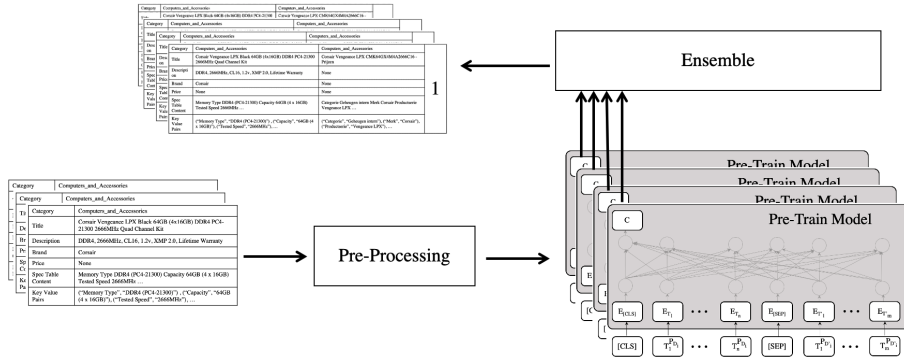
| Category | Computers_and_Accessories | Computers_and_Accessories |
|---|---|---|
| Title | Corsair Vengeance LPX Black 64GB (4x16GB) DDR4 PC4-21300 2666Mhz Quad Channel Kit | Corsair Vengeance LPX CMK64GX4M4A2666C16 - Prijzen |
| Description | DDR4, 2666MHz, CL16, 1.2v, XMP 2.0, Lifetime Warranty | None |
| Brand | Corsair | None |
| Price | None | None |
| Spec Table Content | Memory Type DDR4 (PC4-21300) Capacity 64GB (4 x 16GB) Tested Speed 2666MHz ... | Categorie Geheugen intern Merk Corsair Productserie Vengeance LPX ... |
| Key Value Pairs | ("Memory Type", "DDR4 (PC4-21300)"), ("Capacity", "64GB (4 x 16GB)"), ("Tested Speed", "2666MHz"), ... | ("Categorie", "Geheugen intern"), ("Merk", "Corsair"), ("Productserie", "Vengeance LPX"), ... |

1

Ensemble

| Category | Computers_and_Accessories |
|---|---|
| Title | Corsair Vengeance LPX Black 64GB (4x16GB) DDR4 PC4-21300 2666Mhz Quad Channel Kit |
| Description | DDR4, 2666MHz, CL16, 1.2v, XMP 2.0, Lifetime Warranty |
| Brand | Corsair |
| Price | None |
| Spec Table Content | Memory Type DDR4 (PC4-21300) Capacity 64GB (4 x 16GB) Tested Speed 2666MHz ... |
| Key Value Pairs | ("Memory Type", "DDR4 (PC4-21300)"), ("Capacity", "64GB (4 x 16GB)"), ("Tested Speed", "2666MHz"), ... |

Pre-Processing

Pre-Train Model
Pre-Train Model
Pre-Train Model
C
Pre-Train Model

$E_{[CLS]}$ $E_{T_1}$ ... $E_{T_n}$ $E_{[SEP]}$ $E_{T'_1}$ ... $E_{T'_m}$

[CLS] $T_1^{p_{D_i}}$ ... $T_n^{p_{D_i}}$ [SEP] $T_1^{p_{D_j}}$ ... $T_m^{p_{D_j}}$